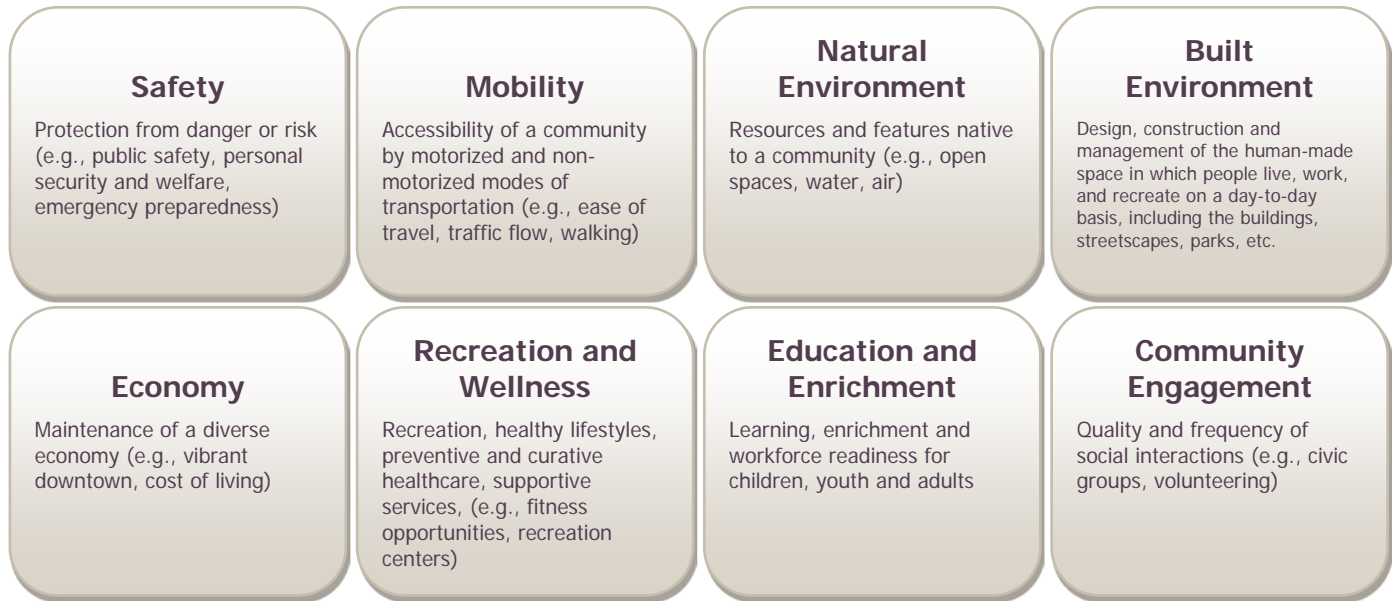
Safety

Protection from danger or risk (e.g., public safety, personal security and welfare, emergency preparedness)

Mobility

Accessibility of a community by motorized and non-motorized modes of transportation (e.g., ease of travel, traffic flow, walking)

Natural Environment

Resources and features native to a community (e.g., open spaces, water, air)

Built Environment

Design, construction and management of the human-made space in which people live, work, and recreate on a day-to-day basis, including the buildings, streetscapes, parks, etc.

Economy

Maintenance of a diverse economy (e.g., vibrant downtown, cost of living)

Recreation and Wellness

Recreation, healthy lifestyles, preventive and curative healthcare, supportive services, (e.g., fitness opportunities, recreation centers)

Education and Enrichment

Learning, enrichment and workforce readiness for children, youth and adults

Community Engagement

Quality and frequency of social interactions (e.g., civic groups, volunteering)